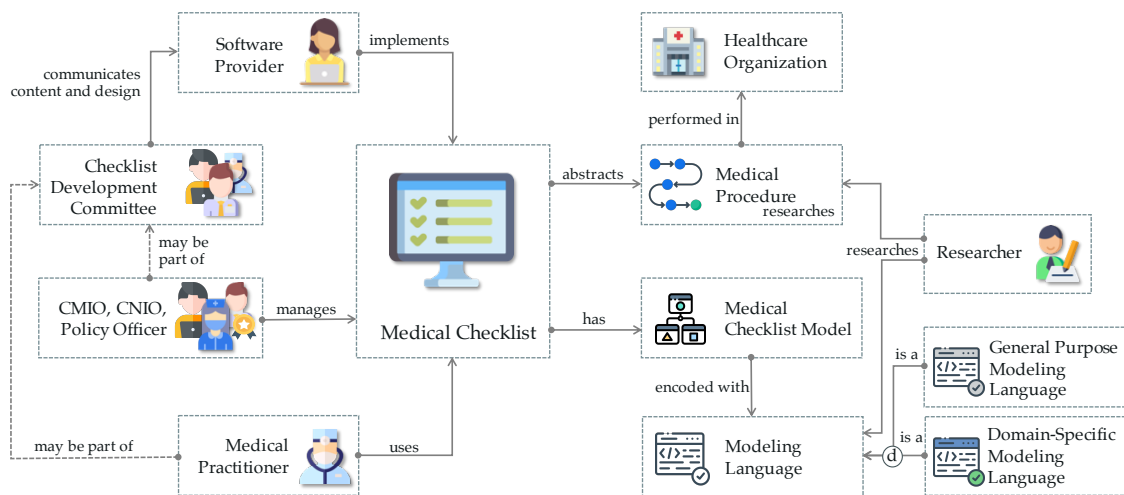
Software Provider

implements

Healthcare Organization

communicates content and design

performed in

Checklist Development Committee

abstracts

Medical Procedure

researches

researches

Researcher

may be part of

CMIO, CNIO, Policy Officer

manages

Medical Checklist

has

Medical Checklist Model

is a

General Purpose Modeling Language

encoded with

may be part of

Medical Practitioner

uses

Modeling Language

is a

d

Domain-Specific Modeling Language